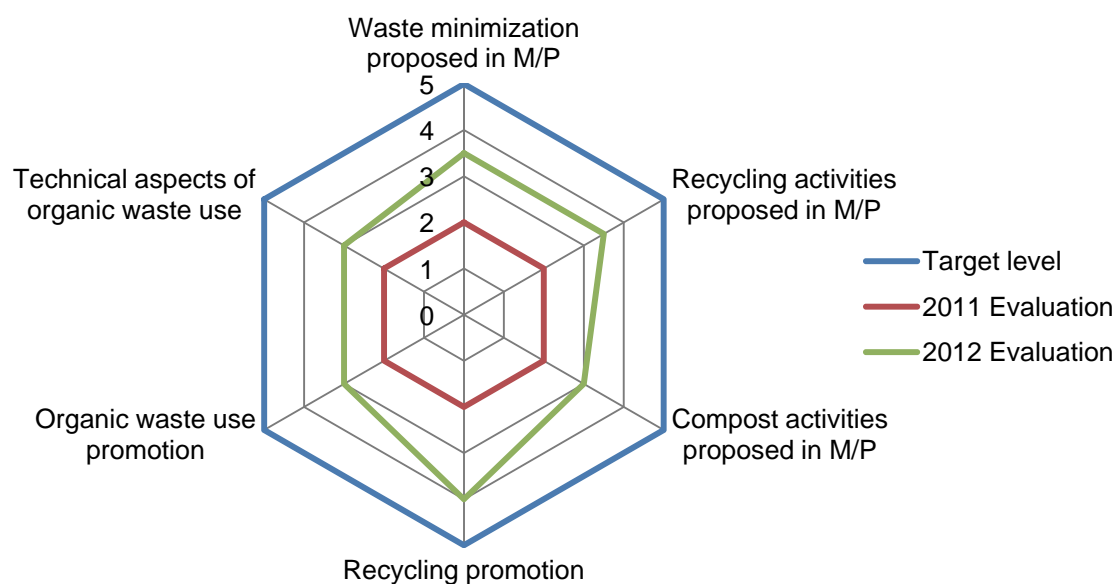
Waste minimization proposed in M/P

5
4
3
2
1
0

Recycling activities proposed in M/P

Compost activities proposed in M/P

Recycling promotion

Organic waste use promotion

Technical aspects of organic waste use

Target level
2011 Evaluation
2012 Evaluation